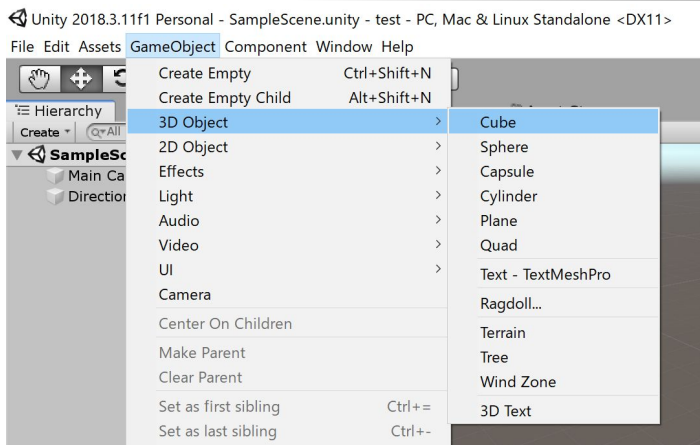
Unity 2018.3.11f1 Personal - SampleScene.unity - test - PC, Mac & Linux Standalone <DX11>
File Edit Assets GameObject Component Window Help

Hierarchy
Create ▾ Q▾All
SampleSc
Main Ca
Direction

Create Empty Ctrl+Shift+N
Create Empty Child Alt+Shift+N
3D Object >
2D Object >
Effects >
Light >
Audio >
Video >
UI >
Camera
Center On Children
Make Parent
Clear Parent
Set as first sibling Ctrl+=
Set as last sibling Ctrl+-

Cube
Sphere
Capsule
Cylinder
Plane
Quad
Text - TextMeshPro
Ragdoll...
Terrain
Tree
Wind Zone
3D Text